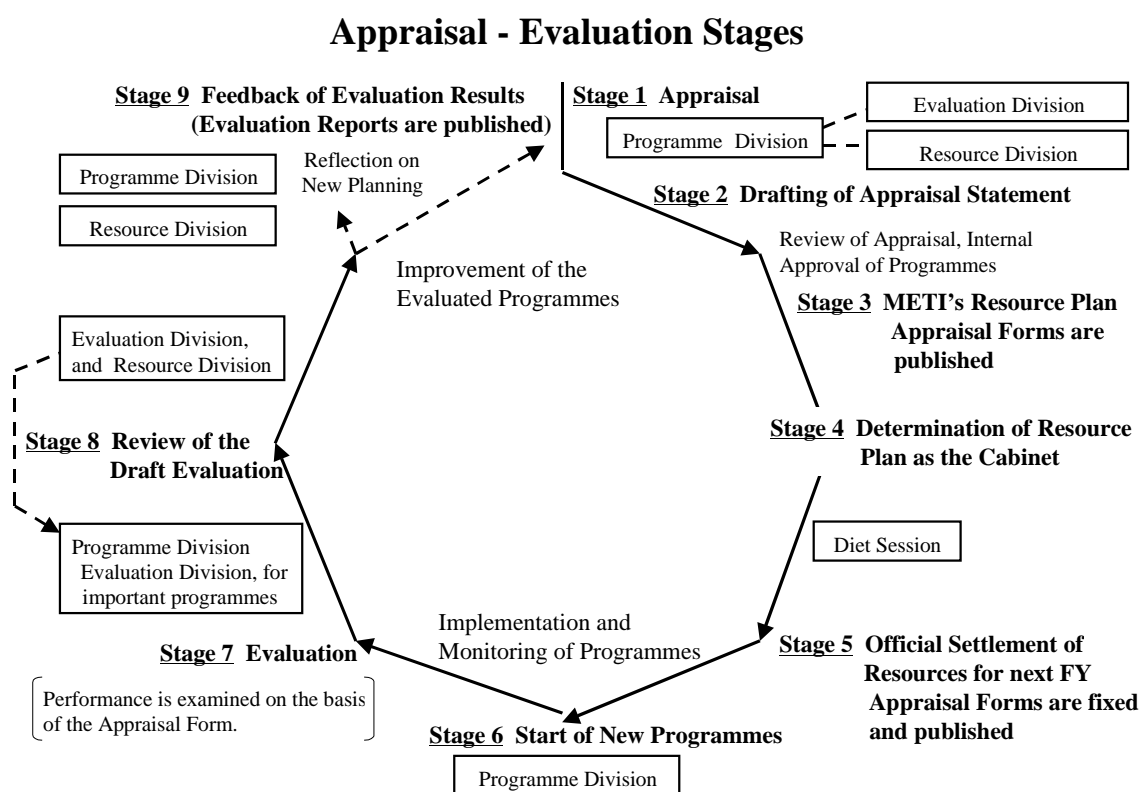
Appraisal - Evaluation Stages

Stage 9 Feedback of Evaluation Results (Evaluation Reports are published)

Programme Division

Resource Division

Reflection on New Planning

Stage 1 Appraisal

Programme Division

Evaluation Division

Resource Division

Stage 2 Drafting of Appraisal Statement

Review of Appraisal, Internal Approval of Programmes

Improvement of the Evaluated Programmes

Stage 3 METI's Resource Plan Appraisal Forms are published

Evaluation Division, and Resource Division

Stage 8 Review of the Draft Evaluation

Stage 4 Determination of Resource Plan as the Cabinet

Diet Session

Programme Division Evaluation Division, for important programmes

Implementation and Monitoring of Programmes

Stage 7 Evaluation

Performance is examined on the basis of the Appraisal Form.

Stage 5 Official Settlement of Resources for next FY Appraisal Forms are fixed and published

Stage 6 Start of New Programmes

Programme Division